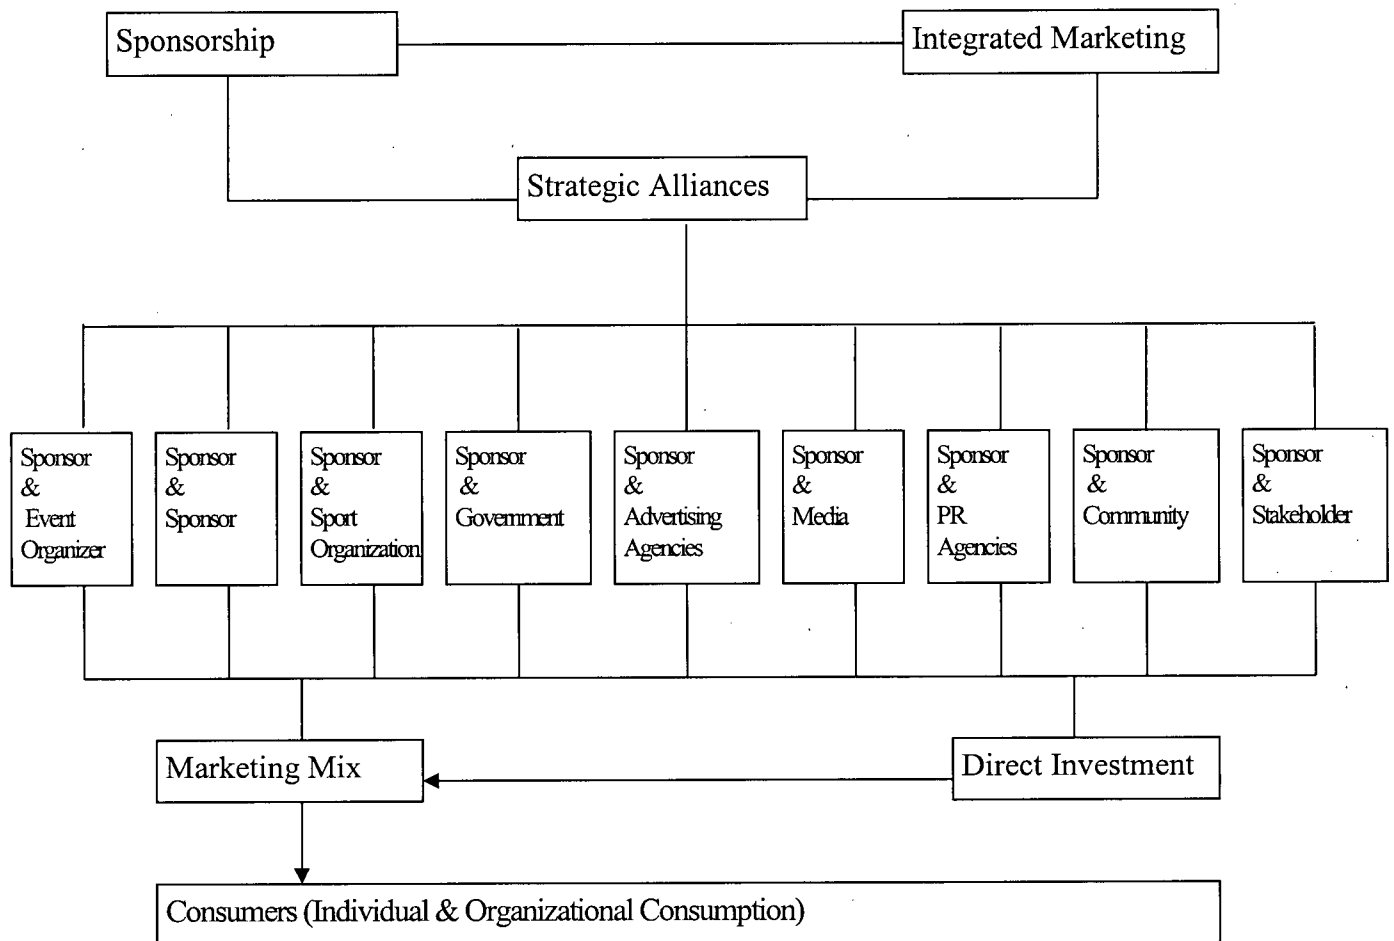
Sponsorship

Integrated Marketing

Strategic Alliances

Sponsor & Event Organizer

Sponsor & Sponsor

Sponsor & Sport Organization

Sponsor & Government

Sponsor & Advertising Agencies

Sponsor & Media

Sponsor & PR Agencies

Sponsor & Community

Sponsor & Stakeholder

Marketing Mix

Direct Investment

Consumers (Individual & Organizational Consumption)